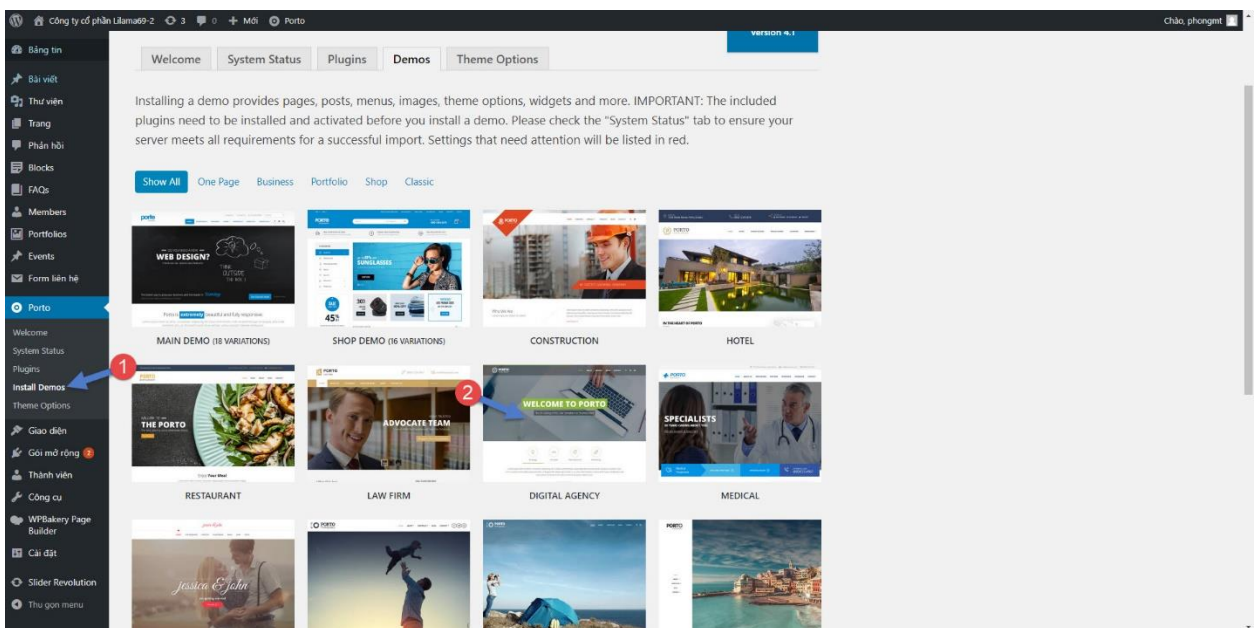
Công ty cổ phần Lilama69-2 3 0 + Mới Porto

Chào, phongmt

Bảng tin
Bài viết
Thư viện
Trang
Phản hồi
Blocks
FAQs
Members
Portfolios
Events
Form liên hệ
Porto
Welcome
System Status
Plugins
Install Demos
Theme Options
Giao diện
Gói mở rộng 2
Thành viên
Công cụ
WPBakery Page Builder
Cài đặt
Slider Revolution
Thu gọn menu

Version 4.1

Welcome | System Status | Plugins | Demos | Theme Options

Installing a demo provides pages, posts, menus, images, theme options, widgets and more. IMPORTANT: The included plugins need to be installed and activated before you install a demo. Please check the "System Status" tab to ensure your server meets all requirements for a successful import. Settings that need attention will be listed in red.

Show All | One Page | Business | Portfolio | Shop | Classic

WEB DESIGN?

SUNGLASSES

MAIN DEMO (18 VARIATIONS)
SHOP DEMO (16 VARIATIONS)
CONSTRUCTION
HOTEL

1

2

THE PORTO
ADVOCATE TEAM
WELCOME TO PORTO
SPECIALISTS

RESTAURANT
LAW FIRM
DIGITAL AGENCY
MEDICAL

Jessica & John